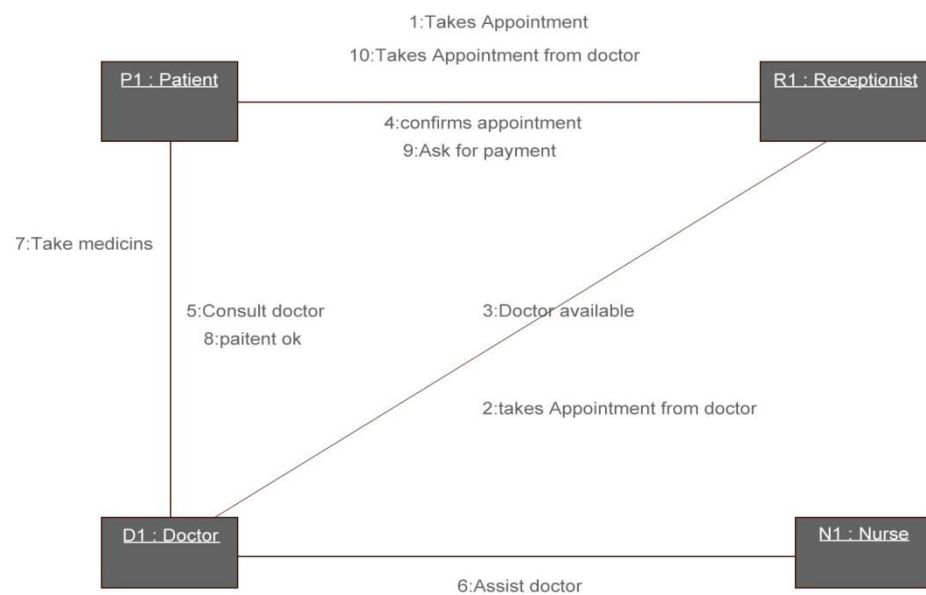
1:Takes Appointment

10:Takes Appointment from doctor

P1 : Patient

R1 : Receptionist

4:confirms appointment

9:Ask for payment

7:Take medicins

5:Consult doctor

8:paitent ok

3:Doctor available

2:takes Appointment from doctor

D1 : Doctor

N1 : Nurse

6:Assist doctor